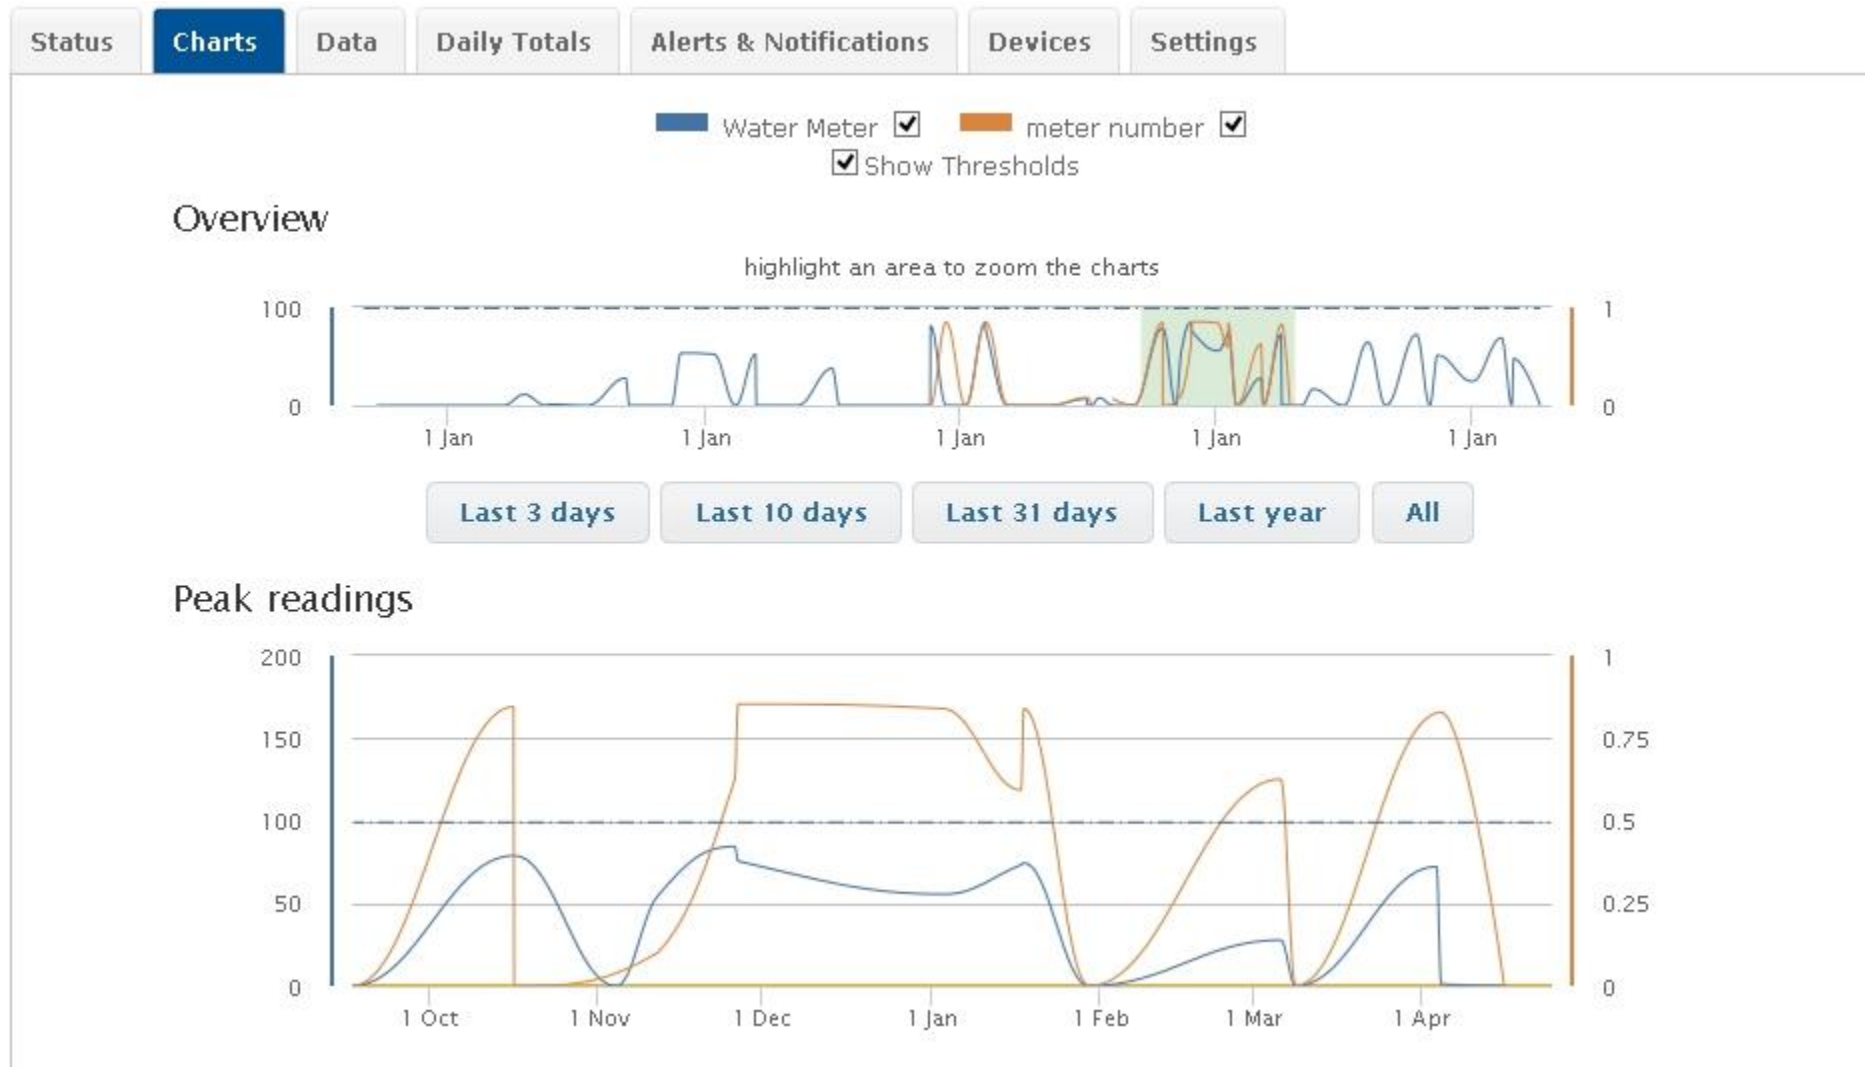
Status Charts Data Daily Totals Alerts & Notifications Devices Settings

Water Meter ☑ meter number ☑
☑ Show Thresholds

Overview

highlight an area to zoom the charts

100
0
1
0
1 Jan 1 Jan 1 Jan 1 Jan 1 Jan

Last 3 days Last 10 days Last 31 days Last year All

Peak readings

200
150
100
50
0
1
0.75
0.5
0.25
0
1 Oct 1 Nov 1 Dec 1 Jan 1 Feb 1 Mar 1 Apr